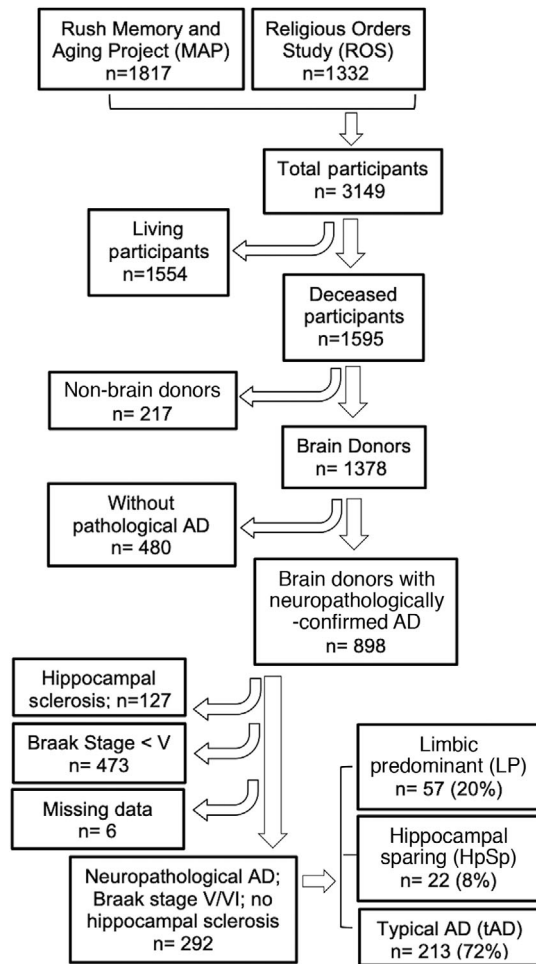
Rush Memory and Aging Project (MAP)
n=1817

Religious Orders Study (ROS)
n=1332

Total participants
n= 3149

Living participants
n=1554

Deceased participants
n=1595

Non-brain donors
n= 217

Brain Donors
n= 1378

Without pathological AD
n= 480

Brain donors with neuropathologically-confirmed AD
n= 898

Hippocampal sclerosis; n=127

Braak Stage < V
n= 473

Missing data
n= 6

Neuropathological AD; Braak stage V/VI; no hippocampal sclerosis
n= 292

Limbic predominant (LP)
n= 57 (20%)

Hippocampal sparing (HpSp)
n= 22 (8%)

Typical AD (tAD)
n= 213 (72%)